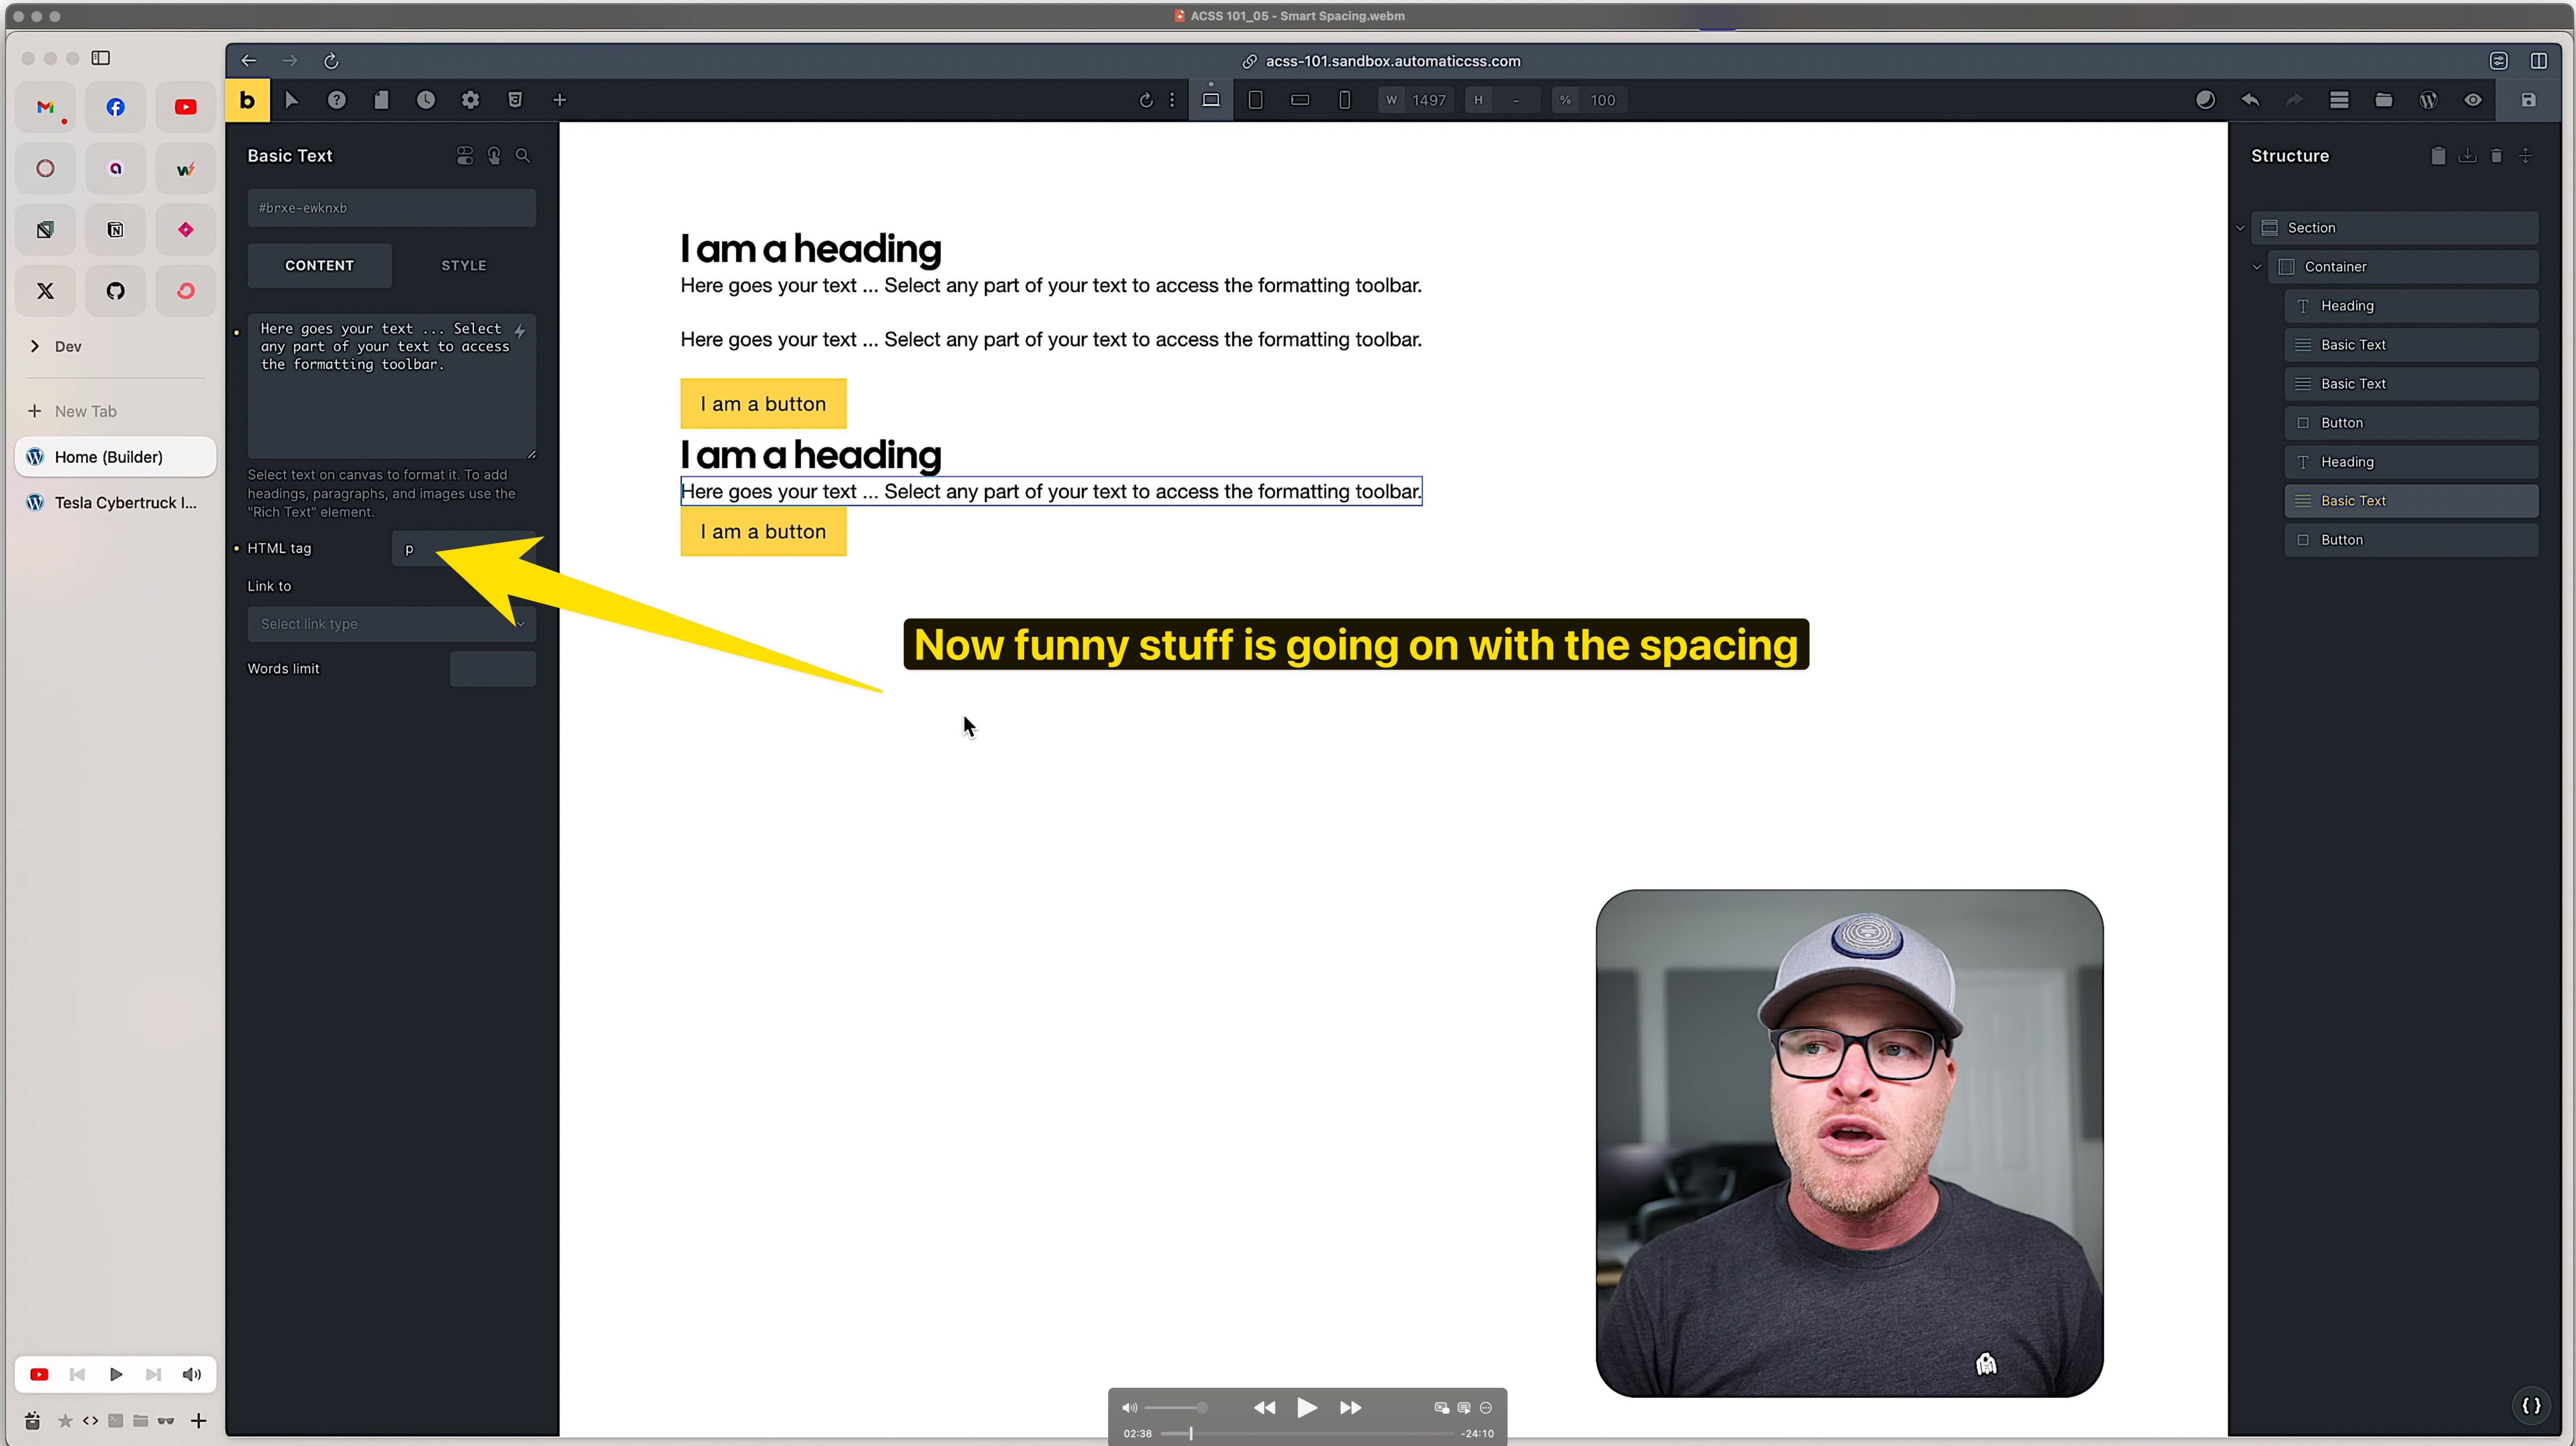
ACSS 101_05 - Smart Spacing.webm

acss-101.sandbox.automaticcss.com

Dev

New Tab

Home (Builder)

Tesla Cybertruck I...

b

W 1497 H - % 100

Basic Text

#brxe-ewknxb

CONTENT STYLE

Here goes your text ... Select any part of your text to access the formatting toolbar.

Select text on canvas to format it. To add headings, paragraphs, and images use the "Rich Text" element.

HTML tag p

Link to

Select link type

Words limit

I am a heading

Here goes your text ... Select any part of your text to access the formatting toolbar.

Here goes your text ... Select any part of your text to access the formatting toolbar.

I am a button

I am a heading

Here goes your text ... Select any part of your text to access the formatting toolbar.

I am a button

Now funny stuff is going on with the spacing

Structure

Section

Container

Heading

Basic Text

Basic Text

Button

Heading

Basic Text

Button

02:38 -24:10